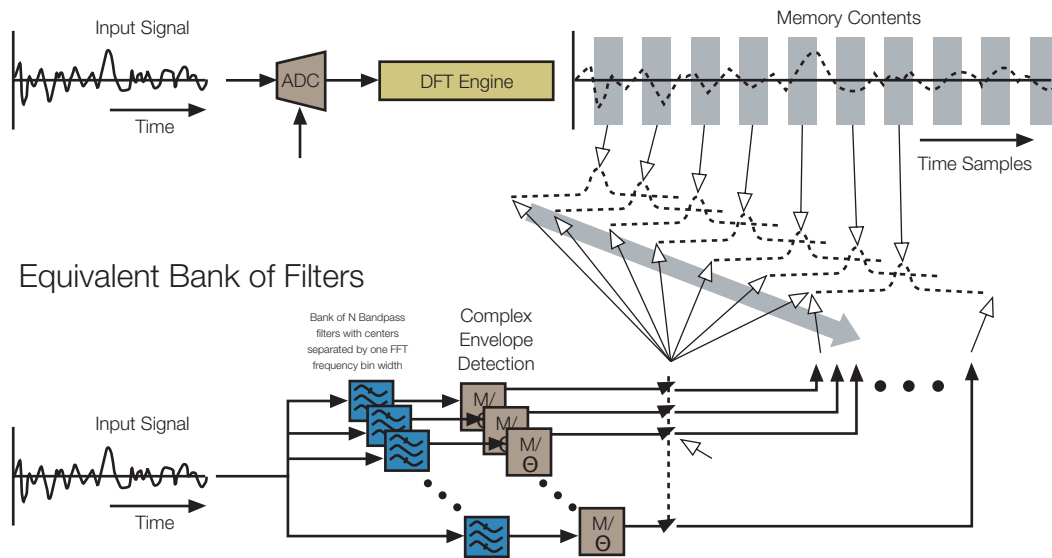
Input Signal

Time

ADC

DFT Engine

Memory Contents

Time Samples

Equivalent Bank of Filters

Bank of N Bandpass filters with centers separated by one FFT frequency bin width

Complex Envelope Detection

Input Signal

Time

M/Θ

M/Θ

M/Θ

M/Θ